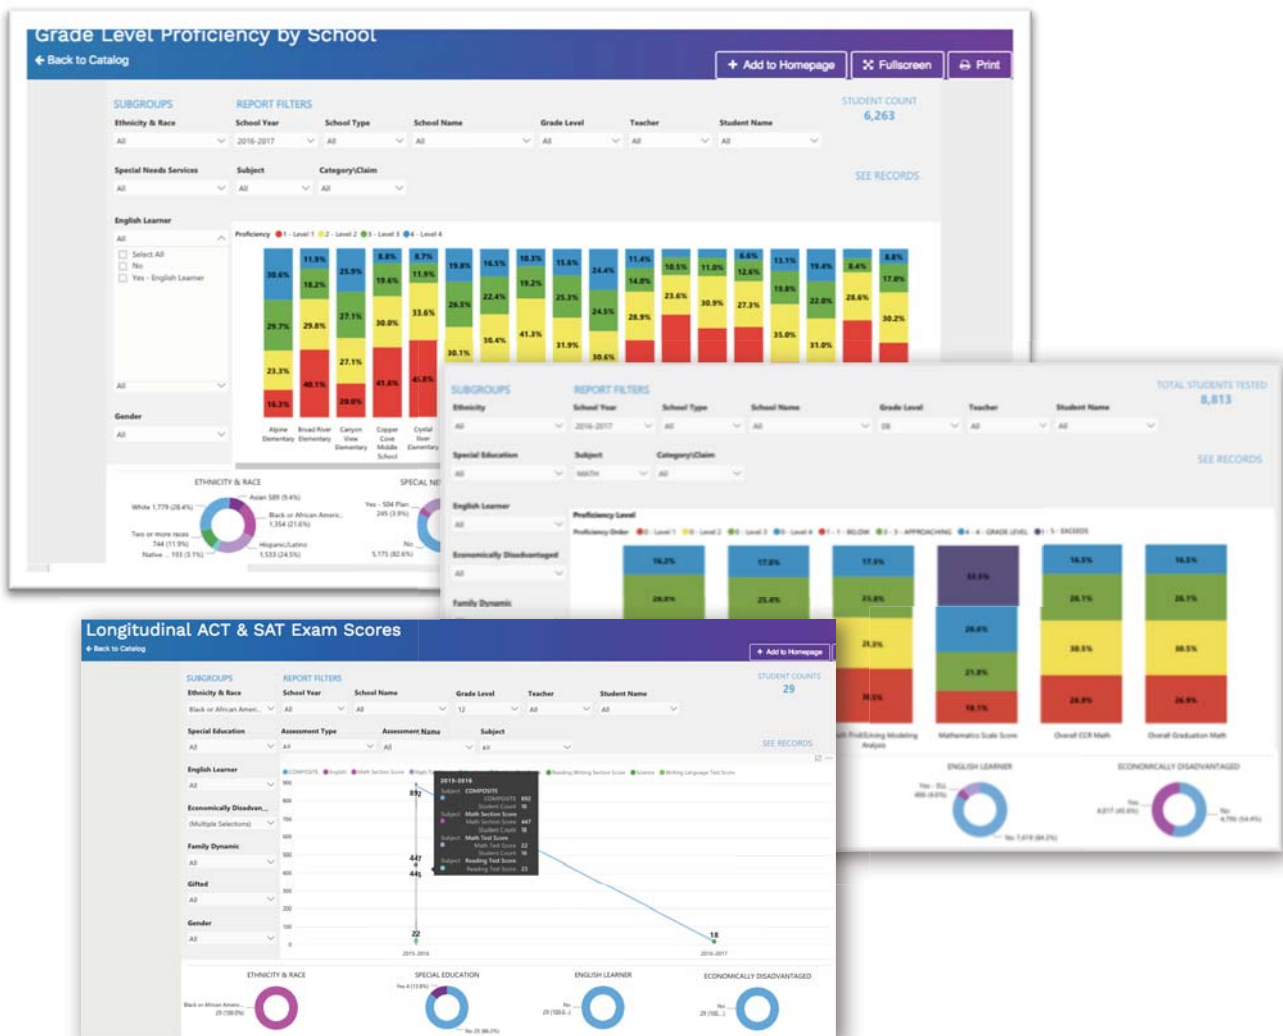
Grade Level Proficiency by School
← Back to Catalog

+ Add to Homepage
Fullscreen
Print

SUBGROUPS
REPORT FILTERS
STUDENT COUNT
6,263

Ethnicity & Race
All
School Year
2016-2017
School Type
All
School Name
All
Grade Level
All
Teacher
All
Student Name
All

Special Needs Services
All
Subject
All
Category\Claim
All

SEE RECORDS

English Learner
All
Select All
No
Yes - English Learner

All

Gender
All

Proficiency ● 1 - Level 1 ● 2 - Level 2 ● 3 - Level 3 ● 4 - Level 4

30.6% 11.9% 25.9% 8.8% 8.7% 19.8% 16.5% 10.3% 15.6% 24.4% 11.4% 10.5% 11.0% 6.6% 13.1% 19.4% 8.4% 8.8%
18.2% 19.6% 11.9% 19.2% 14.8% 12.6% 17.0%
29.7% 29.8% 27.1% 30.0% 33.6% 26.5% 22.4% 25.3% 24.5% 23.6% 30.9% 27.3% 19.8% 22.8% 28.6% 30.2%
23.3% 27.1% 30.4% 41.3% 31.9% 28.9% 35.0% 31.0%
16.3% 40.1% 20.0% 41.6% 45.8% 30.1% 30.6%

Alpine Elementary
Broad River Elementary
Canyon View Elementary
Copper Cove Middle School
Crystal River Elementary

ETHNICITY & RACE
SPECIAL NE
Asian 589 (9.4%)
White 1,779 (28.4%)
Black or African Americ... 1,354 (21.6%)
Two or more races 744 (11.9%)
Native ... 193 (3.1%)
Hispanic/Latino 1,533 (24.5%)
Yes - 504 Plan 245 (3.9%)
No 5,175 (82.6%)

SUBGROUPS
REPORT FILTERS
TOTAL STUDENTS TESTED
8,813

Ethnicity
All
School Year
2016-2017
School Type
All
School Name
All
Grade Level
08
Teacher
All
Student Name
All

Special Education
All
Subject
MATH
Category\Claim
All

SEE RECORDS

English Learner
All

Economically Disadvantaged
All

Family Dynamic

Proficiency Level
Proficiency Order ● 0 - Level 1 ● 0 - Level 2 ● 0 - Level 3 ● 0 - Level 4 ● 1 - 1 - BELOW ● 3 - 3 - APPROACHING ● 4 - 4 - GRADE LEVEL ● 5 - 5 - EXCEEDS

16.2% 17.8% 17.5% 33.5% 16.5% 16.5%
29.0% 25.8% 23.8% 29.6% 26.1% 26.1%
23.3% 21.8% 30.5% 30.5%
36.5% 18.1% 26.9% 26.9%

h Problem Solving Modeling Analysis
Mathematics Scale Score
Overall CCR Math
Overall Graduation Math

ENGLISH LEARNER
ECONOMICALLY DISADVANTAGED
Yes - ELL 406 (4.6%)
No 7,618 (86.2%)
Yes 4,017 (45.6%)
No 4,796 (54.4%)

Longitudinal ACT & SAT Exam Scores
← Back to Catalog
+ Add to Homepage

SUBGROUPS
REPORT FILTERS
STUDENT COUNTS
29

Ethnicity & Race
Black or African Ameri...
School Year
All
School Name
All
Grade Level
12
Teacher
All
Student Name
All

Special Education
All
Assessment Type
All
Assessment Name
All
Subject
All

SEE RECORDS

English Learner
All

Economically Disadvan...
(Multiple Selections)

Family Dynamic
All

Gifted
All

Gender
All

● COMPOSITE ● English ● Math Section Score ● Math Te... ● Reading Writing Section Score ● Science ● Writing Language Test Score

2015-2016
Subject COMPOSITE
COMPOSITE 892
Student Count 16
Subject Math Section Score
Math Section Score 447
Student Count 16
Subject Math Test Score
Math Test Score 22
Student Count 16
Subject Reading Test Score
Reading Test Score 23

900
800
700
600
500
400
300
200
100
0
892
447
445
22
18
2015-2016
2016-2017

ETHNICITY & RACE
SPECIAL EDUCATION
ENGLISH LEARNER
ECONOMICALLY DISADVANTAGED
Black or African Ameri... 29 (100.0%)
Yes 4 (13.8%)
No 25 (86.2%)
No 29 (100.0...)
No 29 (100...)